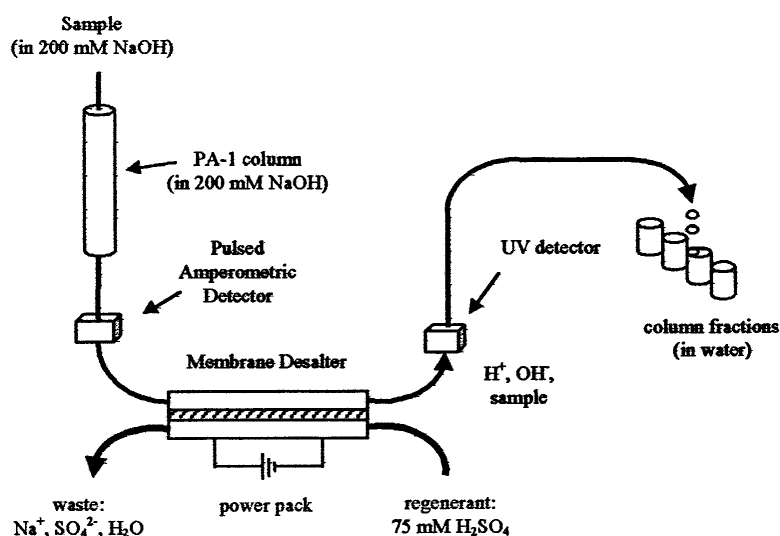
Sample
(in 200 mM NaOH)

PA-1 column
(in 200 mM NaOH)

Pulsed
Amperometric
Detector

UV detector

column fractions
(in water)

Membrane Desalter

$H^+$, $OH^-$,
sample

waste:
$Na^+$, $SO_4^{2-}$, $H_2O$

power pack

regenerant:
75 mM $H_2SO_4$